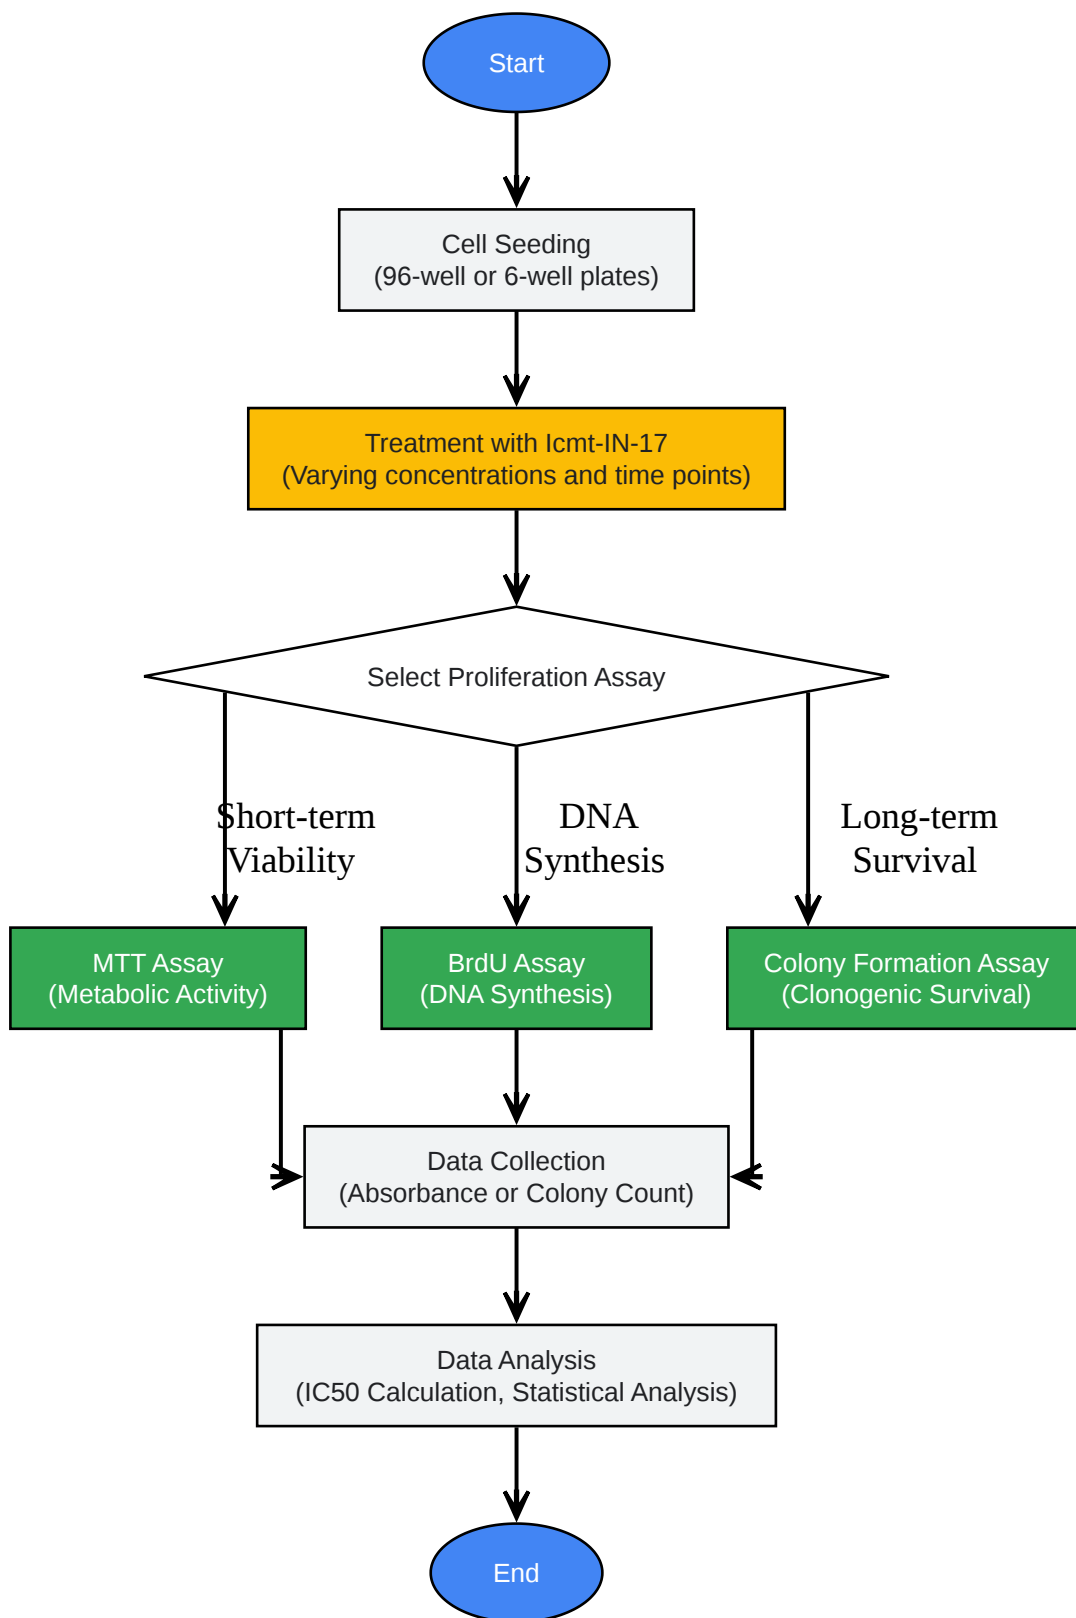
Start

Cell Seeding
(96-well or 6-well plates)

Treatment with Icmt-IN-17
(Varying concentrations and time points)

Select Proliferation Assay

Short-term Viability

DNA Synthesis

Long-term Survival

MTT Assay
(Metabolic Activity)

BrdU Assay
(DNA Synthesis)

Colony Formation Assay
(Clonogenic Survival)

Data Collection
(Absorbance or Colony Count)

Data Analysis
(IC50 Calculation, Statistical Analysis)

End